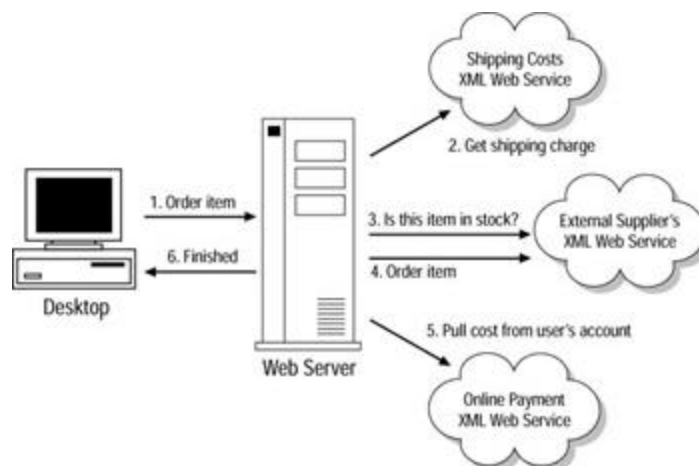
Shipping Costs
XML Web Service

2. Get shipping charge

1. Order item

6. Finished

Desktop

3. Is this item in stock?

4. Order item

External Supplier's
XML Web Service

5. Pull cost from user's account

Web Server

Online Payment
XML Web Service